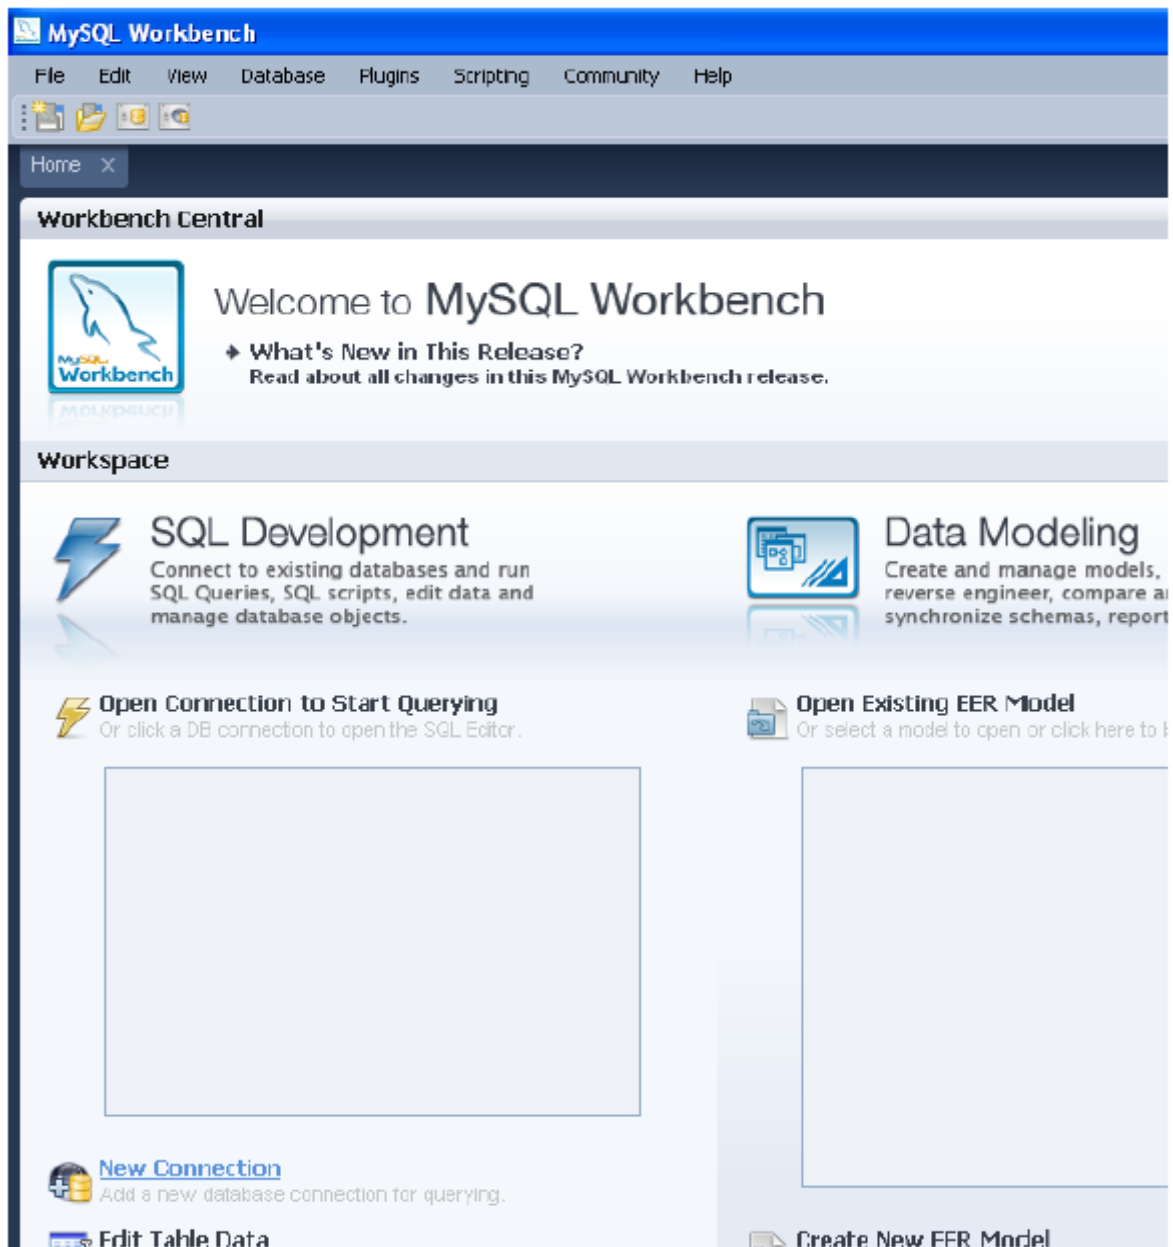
MySQL Workbench

File Edit View Database Plugins Scripting Community Help

Home ×

Workbench Central

MySQL Workbench

Welcome to MySQL Workbench

What's New in This Release?
Read about all changes in this MySQL Workbench release.

Workspace

SQL Development
Connect to existing databases and run SQL Queries, SQL scripts, edit data and manage database objects.

Data Modeling
Create and manage models, reverse engineer, compare a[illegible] synchronize schemas, report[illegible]

Open Connection to Start Querying
Or click a DB connection to open the SQL Editor.

Open Existing EER Model
Or select a model to open or click here to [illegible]

New Connection
Add a new database connection for querying.

Edit Table Data

Create New EER Model